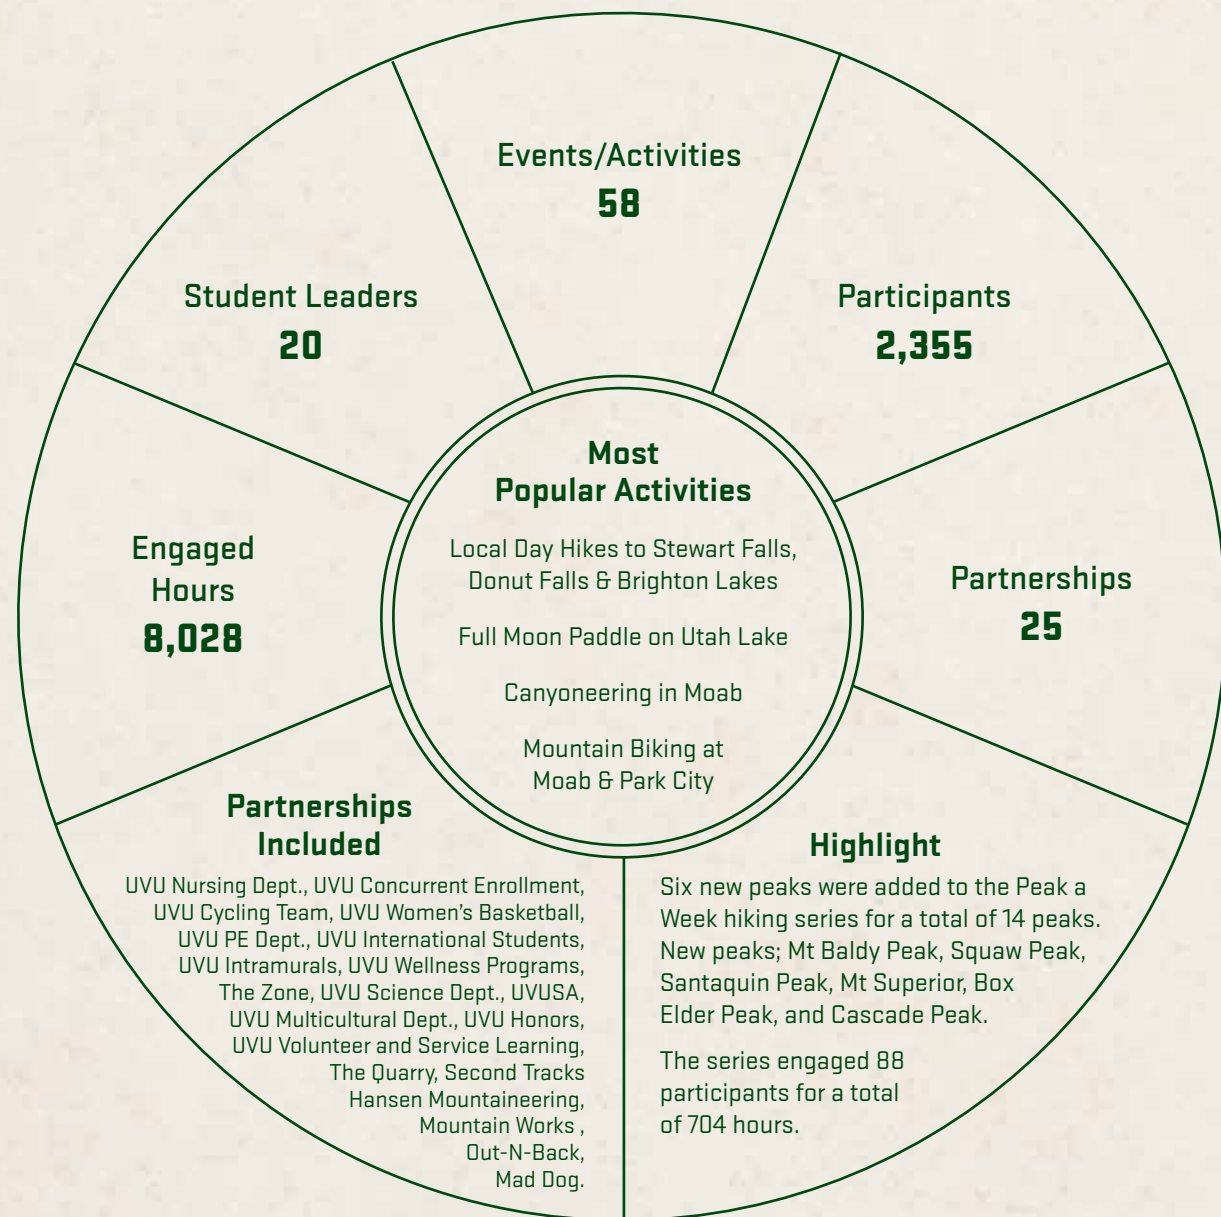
Events/Activities
58

Participants
2,355

Partnerships
25

Highlight
Six new peaks were added to the Peak a Week hiking series for a total of 14 peaks. New peaks; Mt Baldy Peak, Squaw Peak, Santaquin Peak, Mt Superior, Box Elder Peak, and Cascade Peak.

The series engaged 88 participants for a total of 704 hours.

Partnerships Included
UVU Nursing Dept., UVU Concurrent Enrollment, UVU Cycling Team, UVU Women's Basketball, UVU PE Dept., UVU International Students, UVU Intramurals, UVU Wellness Programs, The Zone, UVU Science Dept., UVUSA, UVU Multicultural Dept., UVU Honors, UVU Volunteer and Service Learning, The Quarry, Second Tracks Hansen Mountaineering, Mountain Works , Out-N-Back, Mad Dog.

Engaged Hours
8,028

Student Leaders
20

Most Popular Activities

Local Day Hikes to Stewart Falls, Donut Falls & Brighton Lakes

Full Moon Paddle on Utah Lake

Canyoneering in Moab

Mountain Biking at Moab & Park City